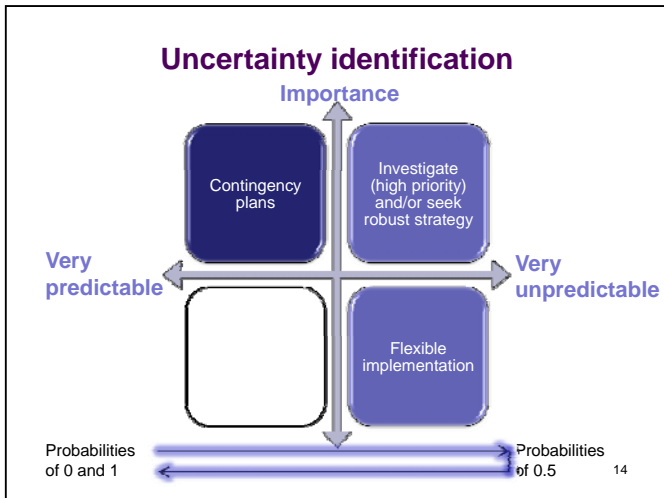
Uncertainty identification

Importance

Contingency plans

Investigate (high priority) and/or seek robust strategy

Very predictable

Very unpredictable

Flexible implementation

Probabilities of 0 and 1

Probabilities of 0.5

14